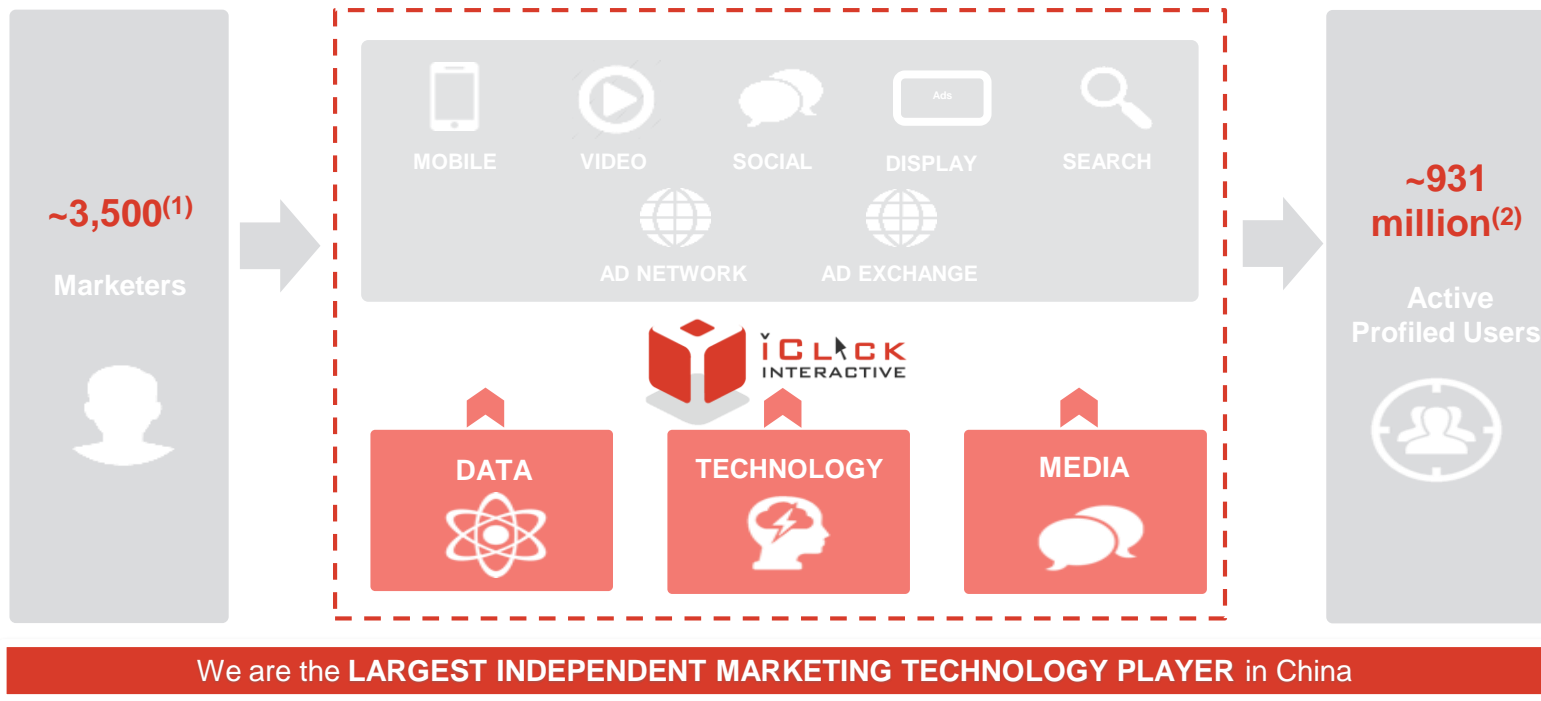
~3,500$^{(1)}$

Marketers

Ads

MOBILE VIDEO SOCIAL DISPLAY SEARCH

AD NETWORK AD EXCHANGE

iCLICK INTERACTIVE

DATA

TECHNOLOGY

MEDIA

~931 million$^{(2)}$

Active Profiled Users

We are the LARGEST INDEPENDENT MARKETING TECHNOLOGY PLAYER in China